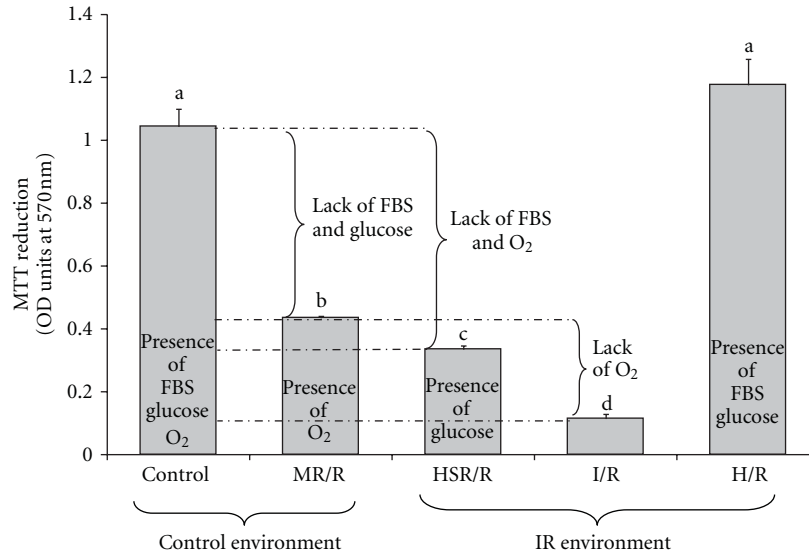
1.4
1.2
1
0.8
0.6
0.4
0.2
0

MTT reduction (OD units at 570nm)

a
Presence of FBS glucose $O_2$

Lack of FBS and glucose

Lack of FBS and $O_2$

b
Presence of $O_2$

c
Presence of glucose

Lack of $O_2$

d

a
Presence of FBS glucose

Control
MR/R
HSR/R
I/R
H/R

Control environment
IR environment